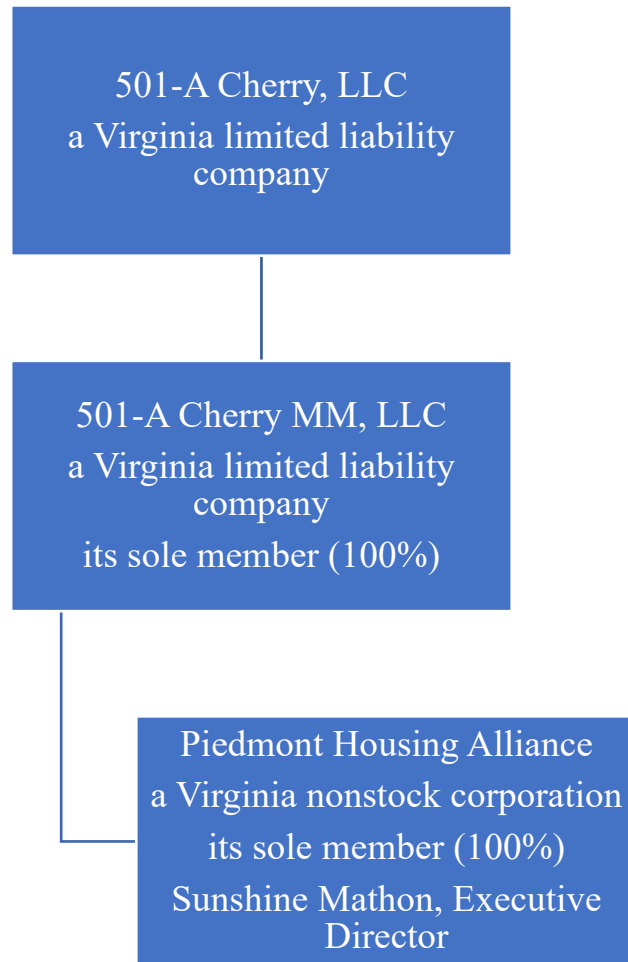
501-A Cherry, LLC
a Virginia limited liability company

501-A Cherry MM, LLC
a Virginia limited liability company
its sole member (100%)

Piedmont Housing Alliance
a Virginia nonstock corporation
its sole member (100%)
Sunshine Mathon, Executive Director